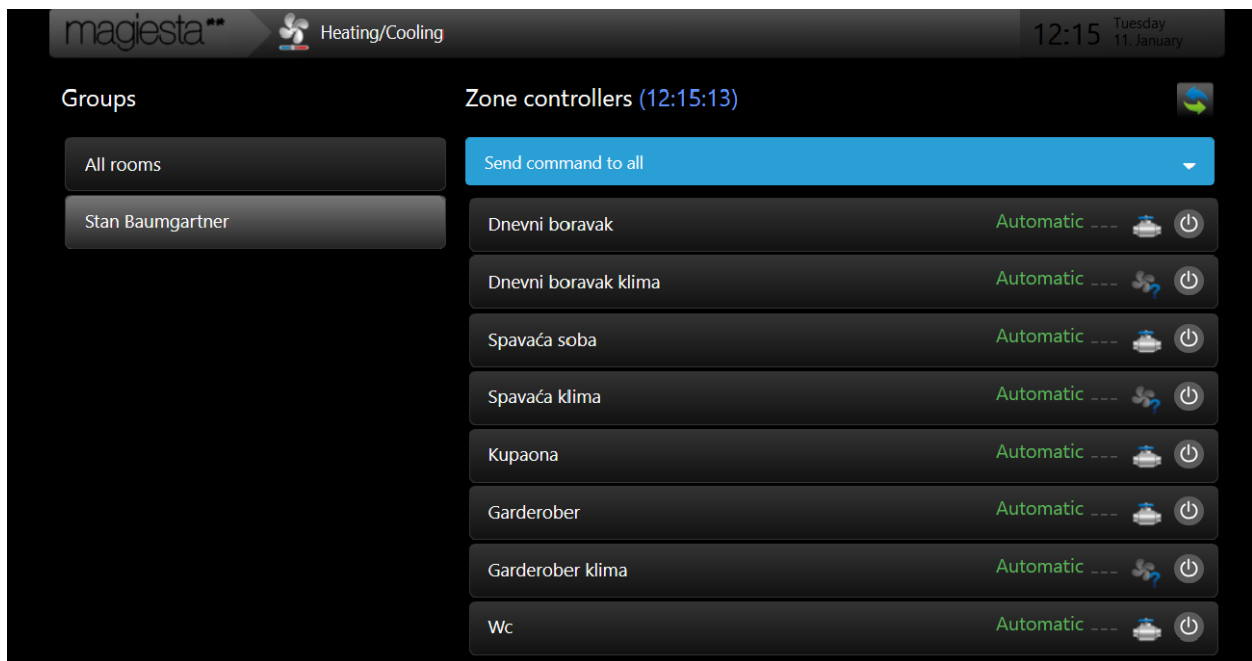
magiesta Heating/Cooling 12:15 Tuesday 11. January

Groups

All rooms

Stan Baumgartner

Zone controllers (12:15:13)

Send command to all

Dnevni boravak Automatic ---

Dnevni boravak klima Automatic ---

Spavaća soba Automatic ---

Spavaća klima Automatic ---

Kupaona Automatic ---

Garderober Automatic ---

Garderober klima Automatic ---

Wc Automatic ---